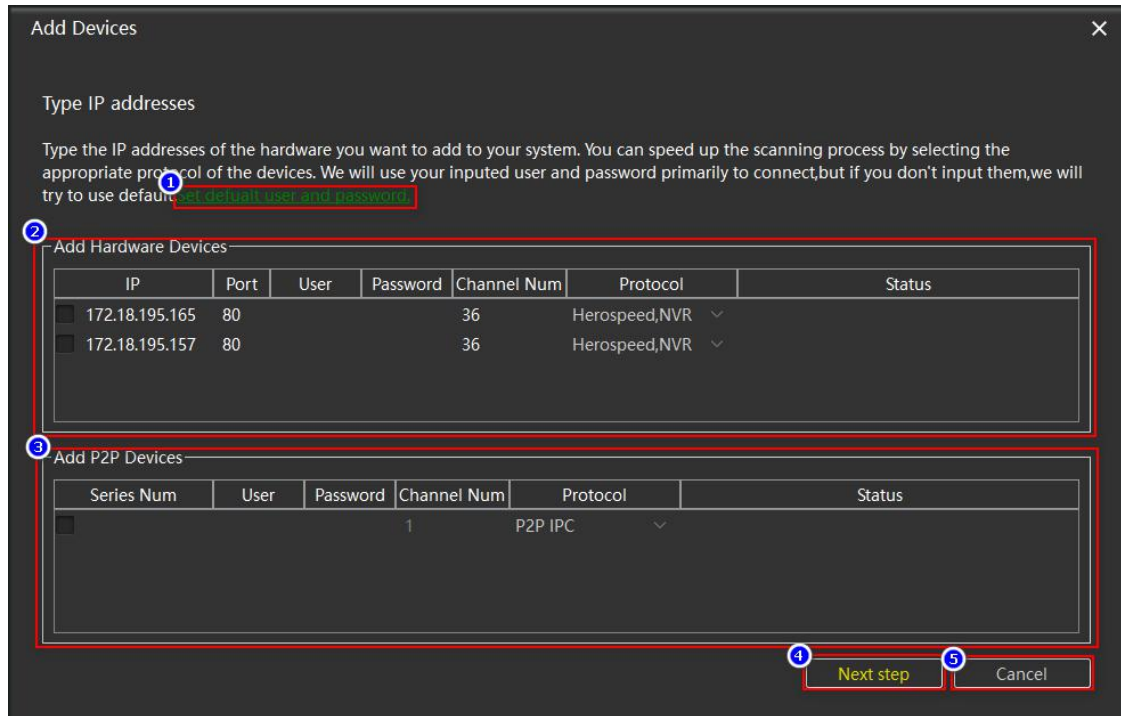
Add Devices

Type IP addresses

Type the IP addresses of the hardware you want to add to your system. You can speed up the scanning process by selecting the appropriate protocol of the devices. We will use your inputed user and password primarily to connect,but if you don't input them,we will try to use default set defualt user and password.

①

②

Add Hardware Devices

| IP | Port | User | Password | Channel Num | Protocol | Status |
|---|---|---|---|---|---|---|
| 172.18.195.165 | 80 | | | 36 | Herospeed,NVR | |
| 172.18.195.157 | 80 | | | 36 | Herospeed,NVR | |

③

Add P2P Devices

| Series Num | User | Password | Channel Num | Protocol | Status |
|---|---|---|---|---|---|
| | | | 1 | P2P IPC | |

④ Next step

⑤ Cancel